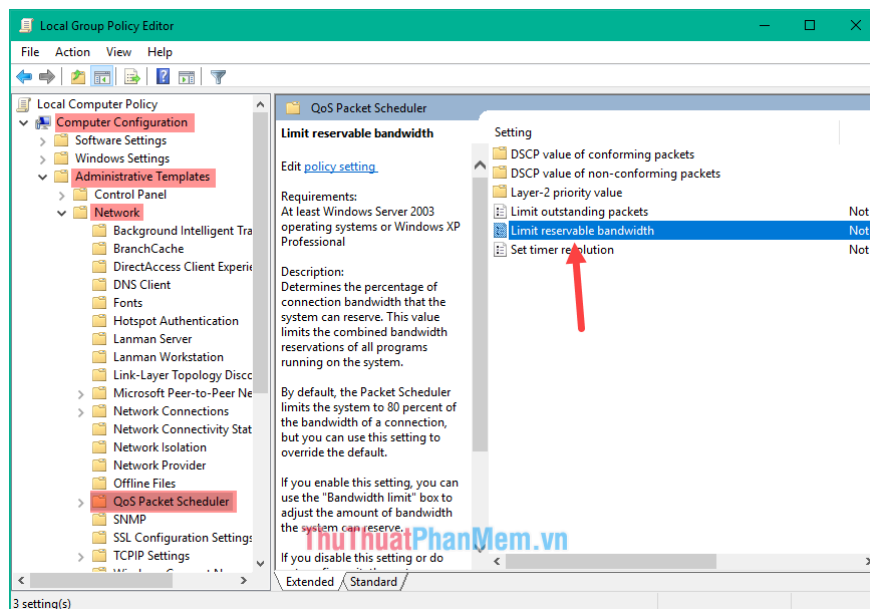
Local Group Policy Editor

File Action View Help

Local Computer Policy
Computer Configuration
Software Settings
Windows Settings
Administrative Templates
Control Panel
Network
Background Intelligent Tra
BranchCache
DirectAccess Client Experie
DNS Client
Fonts
Hotspot Authentication
Lanman Server
Lanman Workstation
Link-Layer Topology Disc
Microsoft Peer-to-Peer Ne
Network Connections
Network Connectivity Stat
Network Isolation
Network Provider
Offline Files
QoS Packet Scheduler
SNMP
SSL Configuration Settings
TCPIP Settings

QoS Packet Scheduler

Limit reservable bandwidth

Edit policy setting

Requirements:
At least Windows Server 2003 operating systems or Windows XP Professional

Description:
Determines the percentage of connection bandwidth that the system can reserve. This value limits the combined bandwidth reservations of all programs running on the system.

By default, the Packet Scheduler limits the system to 80 percent of the bandwidth of a connection, but you can use this setting to override the default.

If you enable this setting, you can use the "Bandwidth limit" box to adjust the amount of bandwidth the system can reserve.

If you disable this setting or do

Setting
DSCP value of conforming packets
DSCP value of non-conforming packets
Layer-2 priority value
Limit outstanding packets Not
Limit reservable bandwidth Not
Set timer resolution Not

ThuThuatPhanMem.vn

Extended Standard

3 setting(s)